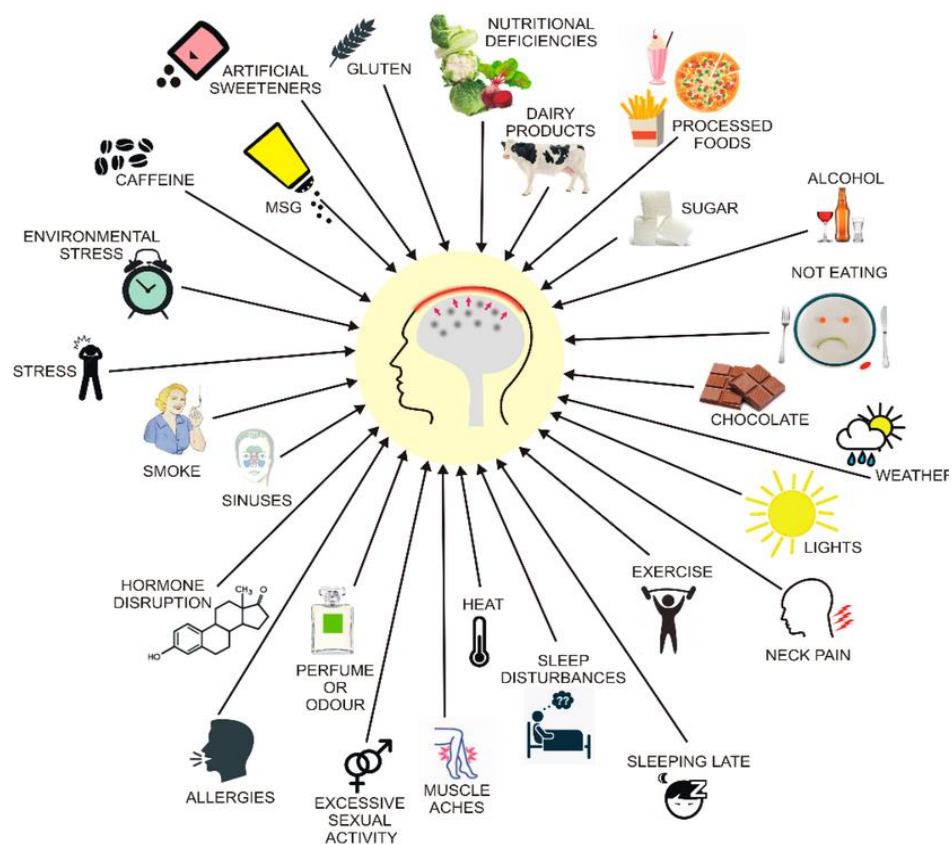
ARTIFICIAL SWEETENERS

GLUTEN

NUTRITIONAL DEFICIENCIES

DAIRY PRODUCTS

PROCESSED FOODS

CAFFEINE

MSG

SUGAR

ALCOHOL

ENVIRONMENTAL STRESS

NOT EATING

STRESS

CHOCOLATE

SMOKE

SINUSES

WEATHER

LIGHTS

EXERCISE

HORMONE DISRUPTION

$CH_3$

O

HO

HEAT

NECK PAIN

PERFUME OR ODOUR

SLEEP DISTURBANCES

??

ALLERGIES

EXCESSIVE SEXUAL ACTIVITY

MUSCLE ACHES

SLEEPING LATE

Z